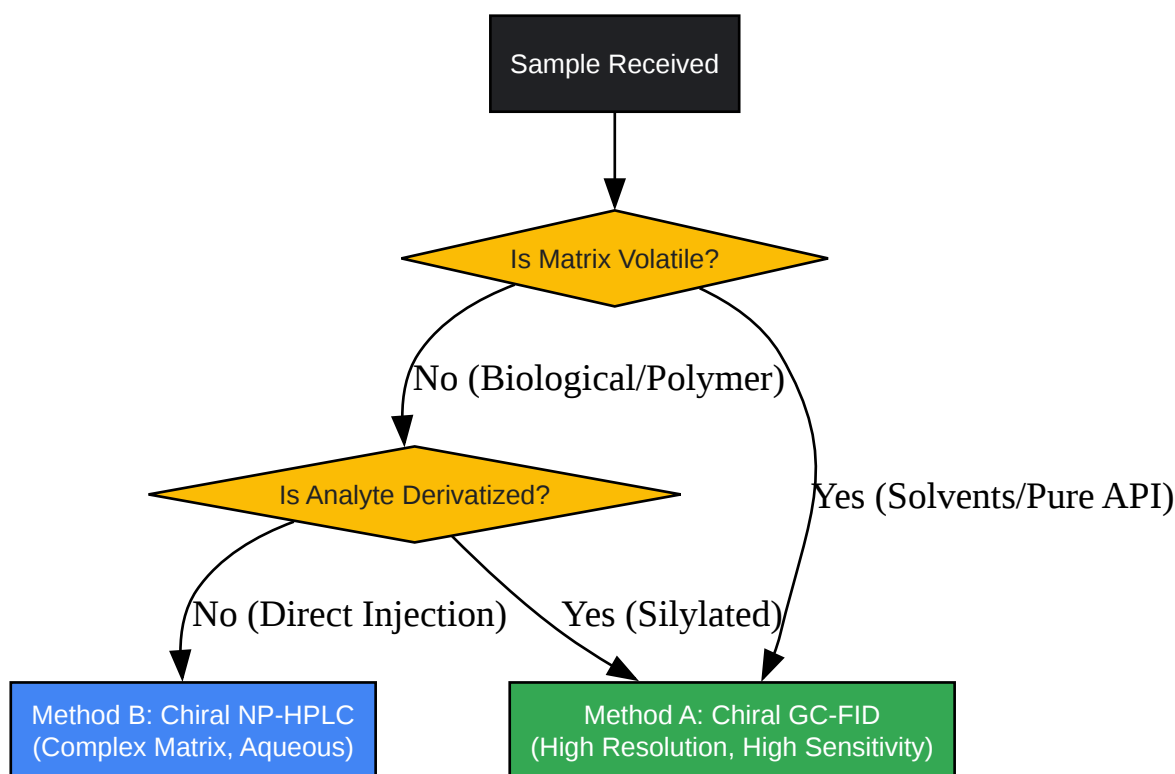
Sample Received

Is Matrix Volatile?

No (Biological/Polymer)

Yes (Solvents/Pure API)

Is Analyte Derivatized?

No (Direct Injection)

Yes (Silylated)

Method B: Chiral NP-HPLC
(Complex Matrix, Aqueous)

Method A: Chiral GC-FID
(High Resolution, High Sensitivity)